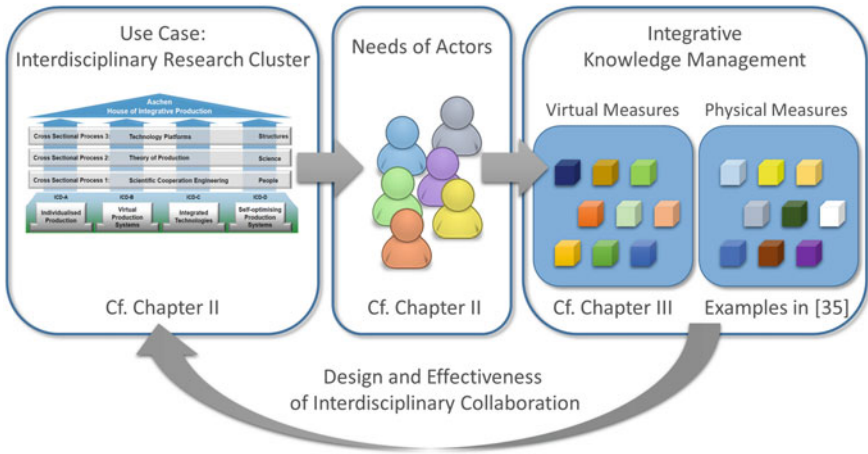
Use Case:
Interdisciplinary Research Cluster

Aachen
House of Integrative Production

Cross Sectional Process 3: Technology Platforms Structures
Cross Sectional Process 2: Theory of Production Science
Cross Sectional Process 1: Scientific Cooperation Engineering People

ICD-A
Individualised Production

ICD-B
Virtual Production Systems

ICD-C
Integrated Technologies

ICD-D
Self-optimising Production Systems

Cf. Chapter II

Needs of Actors

Cf. Chapter II

Integrative
Knowledge Management

Virtual Measures

Physical Measures

Cf. Chapter III

Examples in [35]

Design and Effectiveness
of Interdisciplinary Collaboration